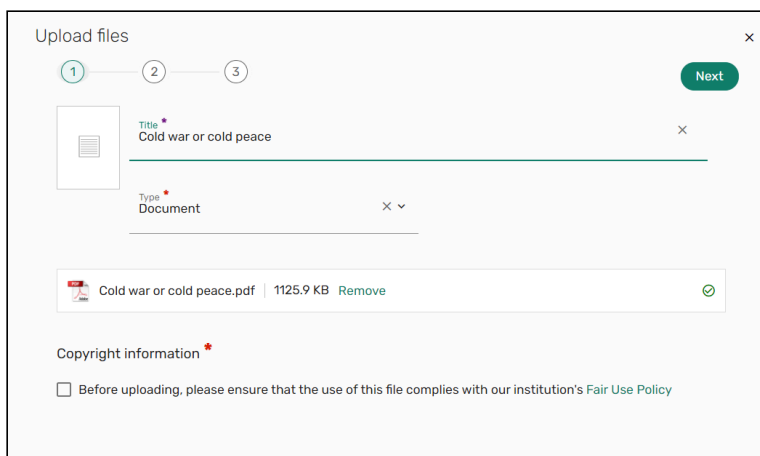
Upload files

×

1 2 3

Next

Title *
Cold war or cold peace

×

Type *
Document

× ⌄

Cold war or cold peace.pdf | 1125.9 KB Remove

Copyright information *

Before uploading, please ensure that the use of this file complies with our institution's Fair Use Policy